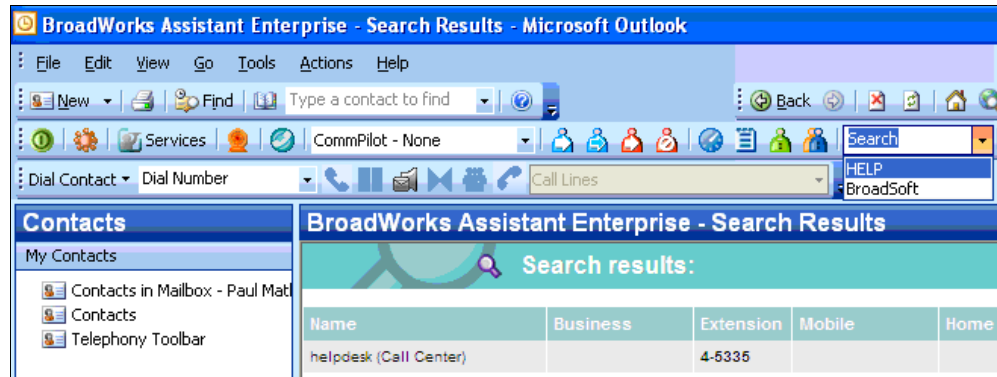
BroadWorks Assistant Enterprise - Search Results - Microsoft Outlook

File Edit View Go Tools Actions Help

New Find Type a contact to find Back

Services CommPilot - None Search

HELP
BroadSoft

Dial Contact Dial Number Call Lines

Contacts

My Contacts

Contacts in Mailbox - Paul Matl
Contacts
Telephony Toolbar

BroadWorks Assistant Enterprise - Search Results

Search results:

| Name | Business | Extension | Mobile | Home |
|---|---|---|---|---|
| helpdesk (Call Center) | | 4-5335 | | |